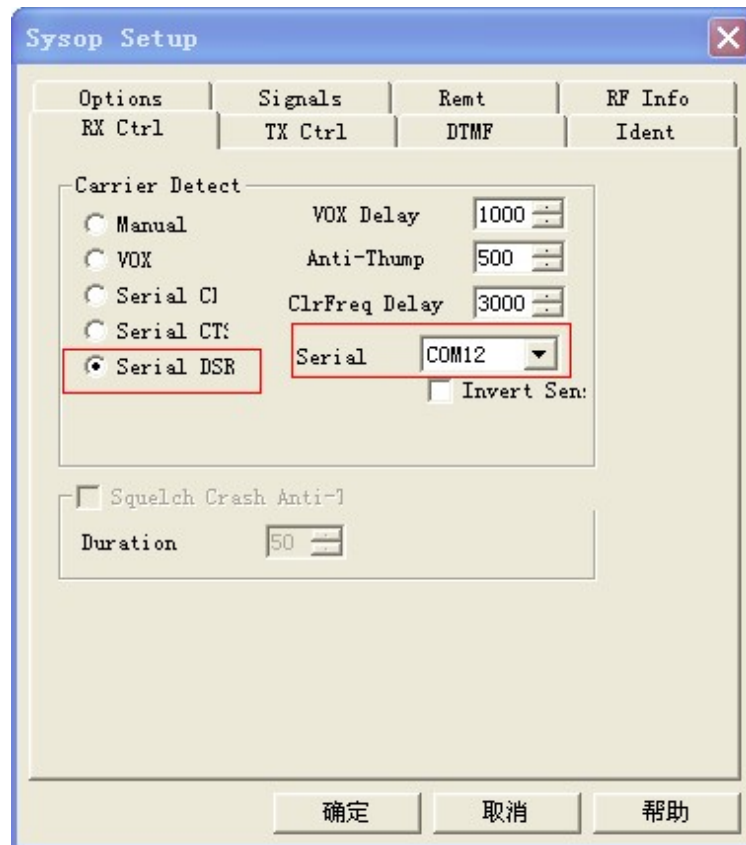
Sysop Setup

Options | Signals | Remt | RF Info
RX Ctrl | TX Ctrl | DTMF | Ident

Carrier Detect
Manual
VOX
Serial Cl
Serial CT:
Serial DSR

VOX Delay 1000
Anti-Thump 500
ClrFreq Delay 3000
Serial COM12
Invert Sen:

Squelch Crash Anti-]
Duration 50

确定 取消 帮助